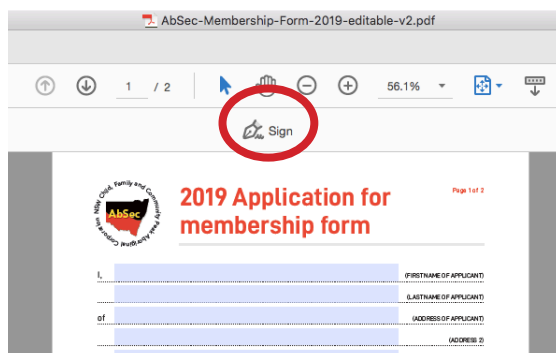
AbSec-Membership-Form-2019-editable-v2.pdf

1 / 2

56.1%

Sign

NSW Child, Family and Community Peak Aboriginal Corporation

AbSec

2019 Application for membership form

Page 1 of 2

I, (FIRST NAME OF APPLICANT)

(LAST NAME OF APPLICANT)

of (ADDRESS OF APPLICANT)

(ADDRESS 2)